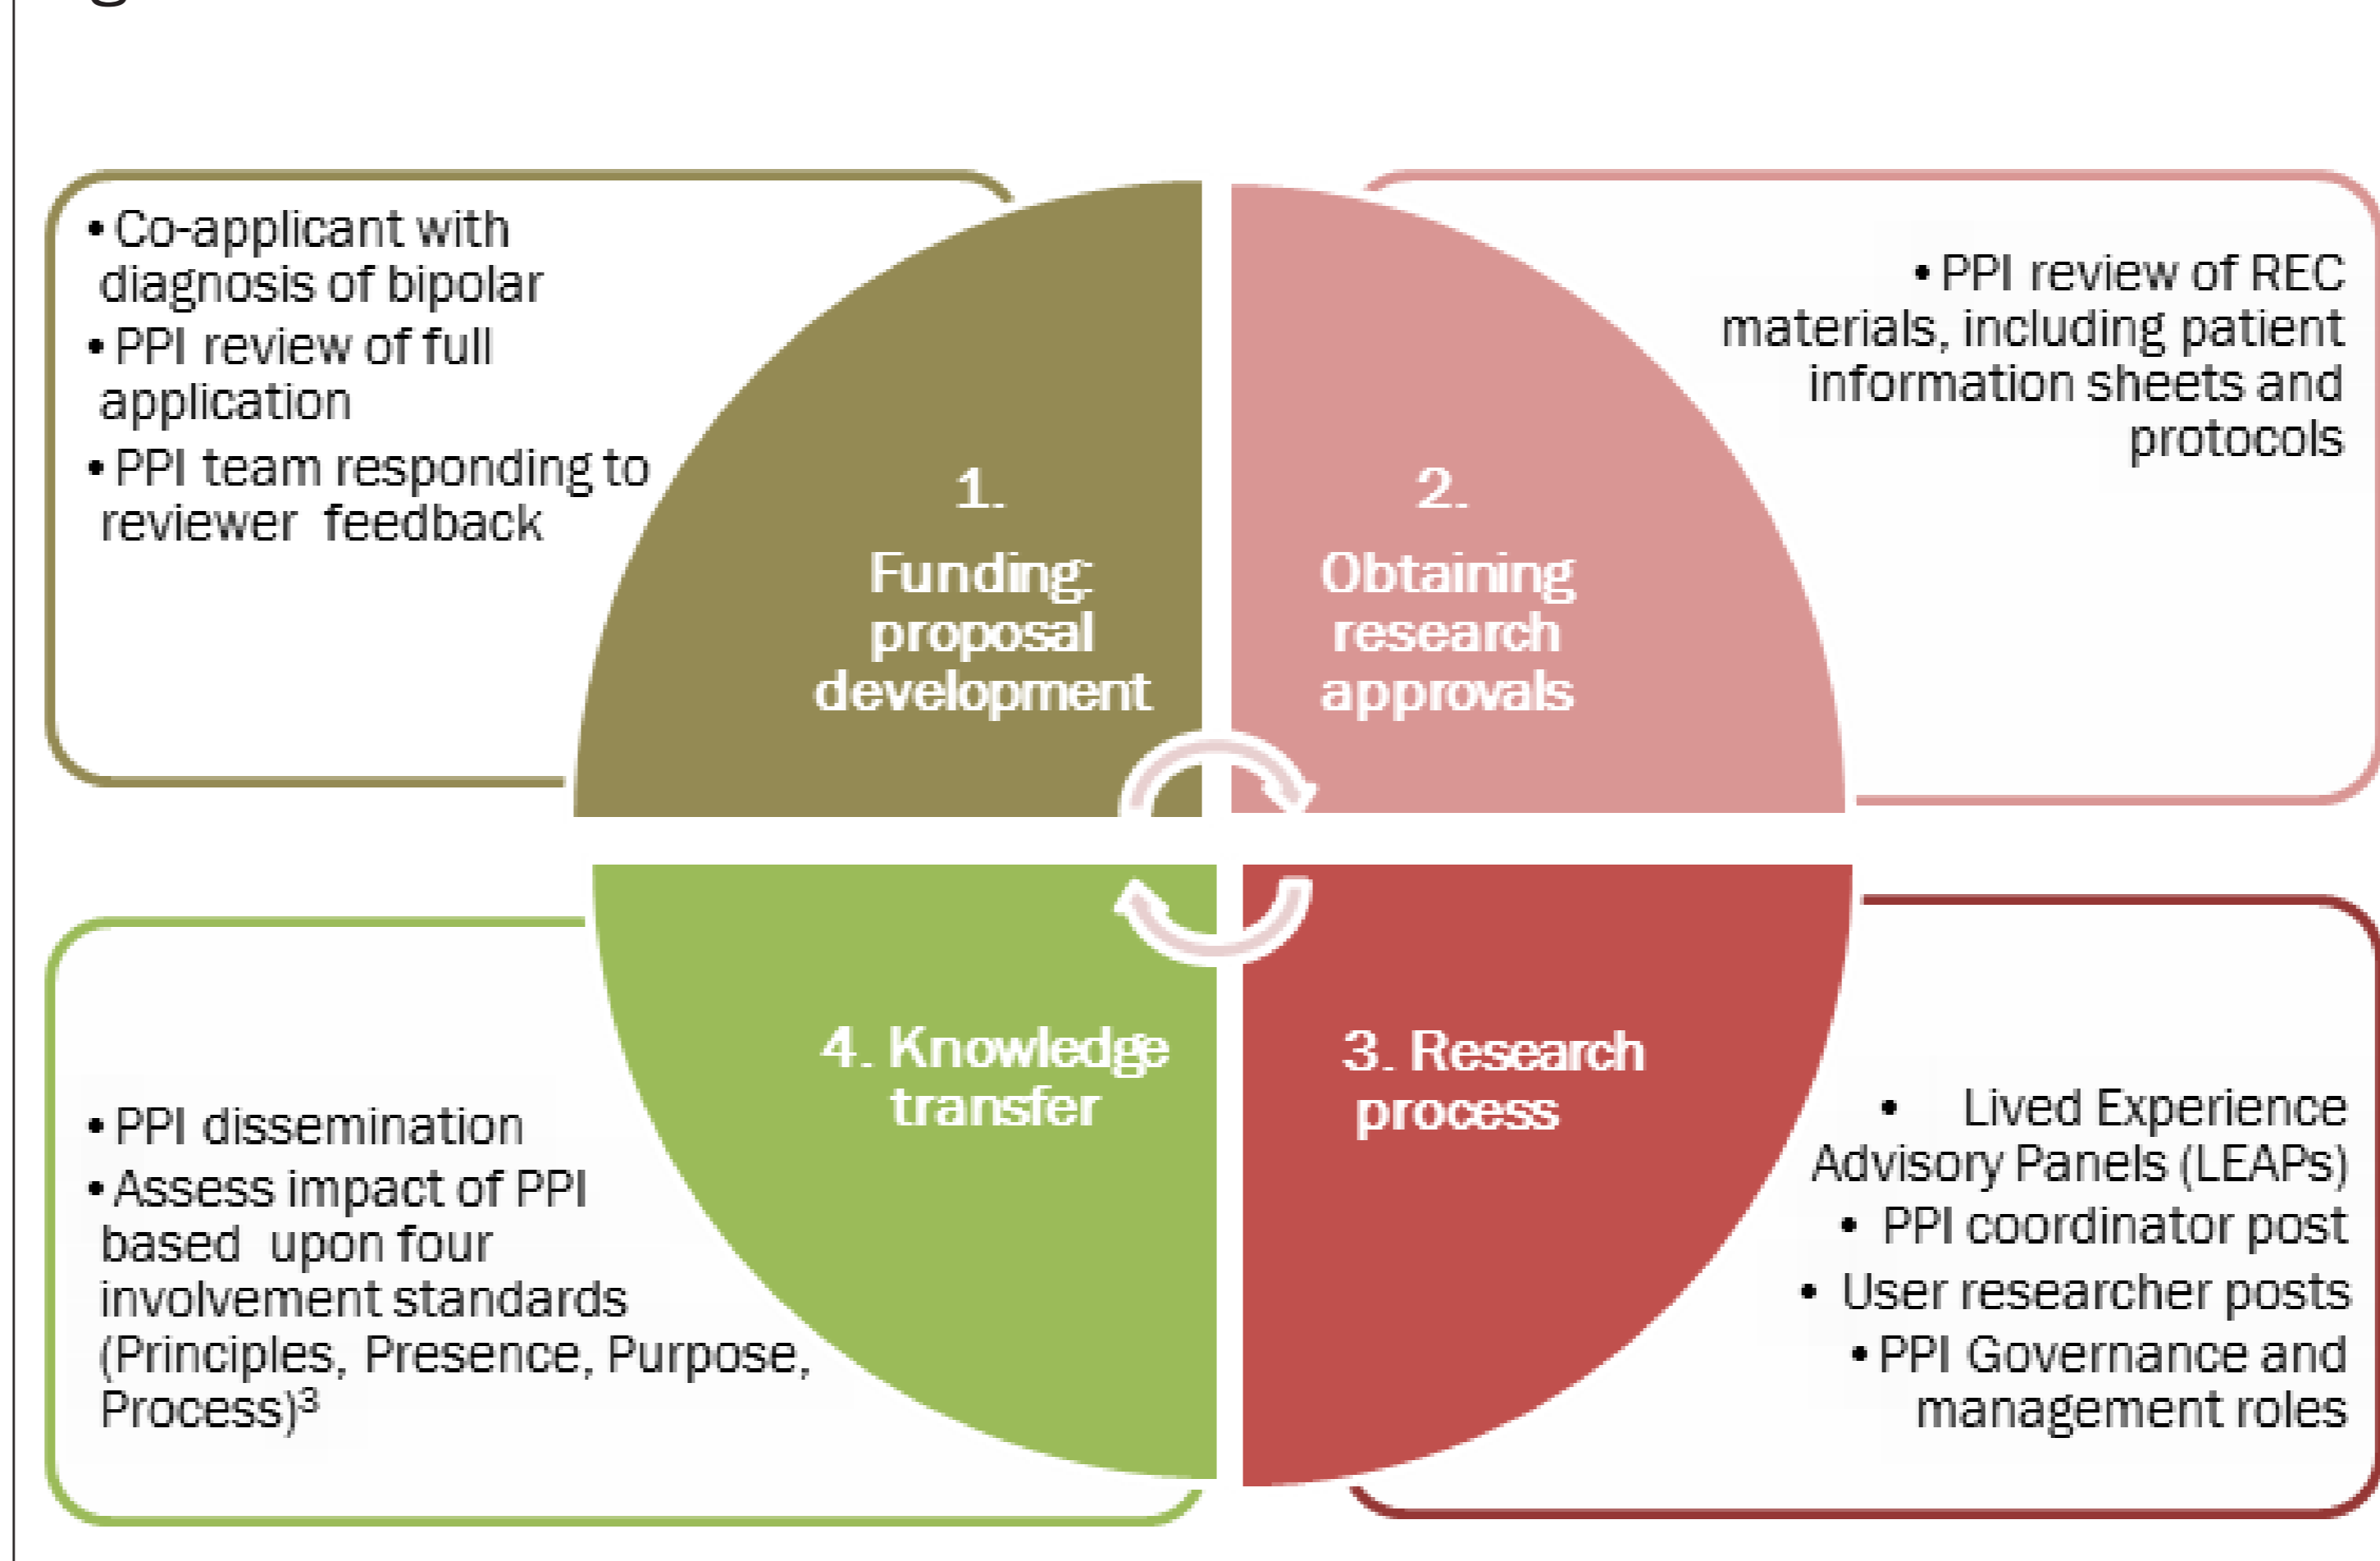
• Co-applicant with diagnosis of bipolar
• PPI review of full application
• PPI team responding to reviewer feedback

1. Funding: proposal development

2. Obtaining research approvals

• PPI review of REC materials, including patient information sheets and protocols

4. Knowledge transfer

3. Research process

• PPI dissemination
• Assess impact of PPI based upon four involvement standards (Principles, Presence, Purpose, Process)$^3$

• Lived Experience Advisory Panels (LEAPs)
• PPI coordinator post
• User researcher posts
• PPI Governance and management roles